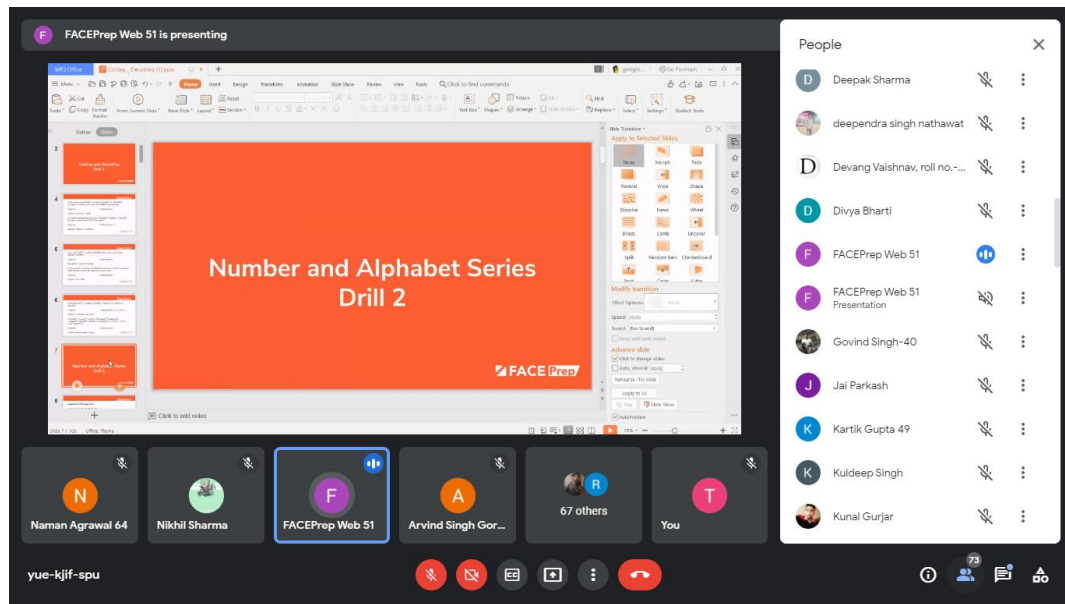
F FACEPrep Web 51 is presenting

WPS Office | Coding, Decoding (1).pptx

Menu | Home | Insert | Design | Transitions | Animation | Slide Show | Review | View | Tools | Click to find commands

Outline | Slides

Coding and Decoding Drill 1

Number and Alphabet Series Drill 1

Number and Alphabet Series
Drill 2

FACE Prep

Click to add notes

Slide Transition | Apply to Selected Slides

None | Morph | Fade | Fanrnal | Wipe | Shape | Dissolve | Ferris | Wheel | Blinds | Comb | Uncover | Split | Random bars | Checkerboard

Modify transition

Effect Options | Speed | Sound

Advance slide

Click to change slides | Auto, interval

Rehearse This Slide | Apply to All | Play | Slide Show | AutoPreview

Slide 7 / 100 | Office Theme

People

D Deepak Sharma
deependra singh nathawat
D Devang Vaishnav, roll no.-...
D Divya Bharti
F FACEPrep Web 51
F FACEPrep Web 51 Presentation
Govind Singh-40
J Jai Parkash
K Kartik Gupta 49
K Kuldeep Singh
Kunal Gurjar

N Naman Agrawal 64
Nikhil Sharma
F FACEPrep Web 51
A Arvind Singh Gor...
R 67 others
T You

yue-kjif-spu

73